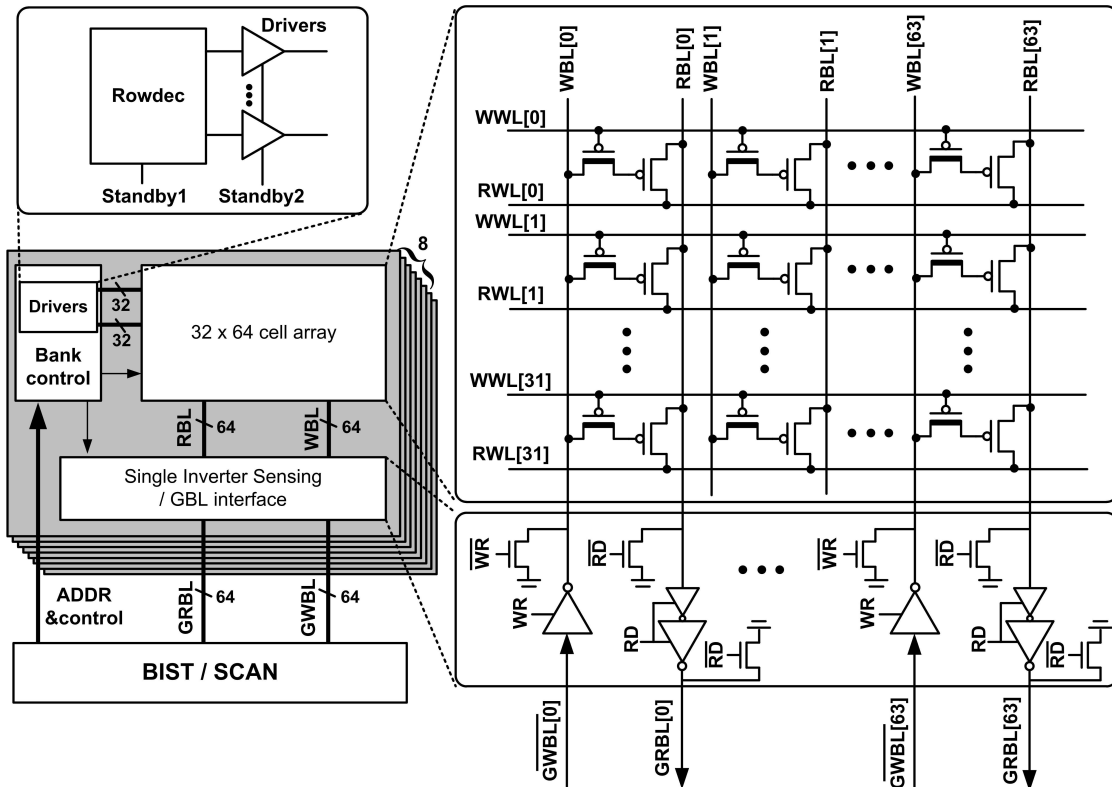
Drivers
Rowdec
Standby1
Standby2

8
Drivers
32
32
Bank control
32 x 64 cell array
RBL 64
WBL 64
Single Inverter Sensing / GBL interface
ADDR &control
GRBL 64
GWBL 64
BIST / SCAN

WBL[0]
RBL[0]
WBL[1]
RBL[1]
WBL[63]
RBL[63]
WWL[0]
RWL[0]
WWL[1]
RWL[1]
WWL[31]
RWL[31]

$\overline{WR}$
$\overline{RD}$
$\overline{WR}$
$\overline{RD}$
WR
RD
$\overline{RD}$
WR
RD
$\overline{RD}$
$\overline{GWBL[0]}$
GRBL[0]
$\overline{GWBL[63]}$
GRBL[63]